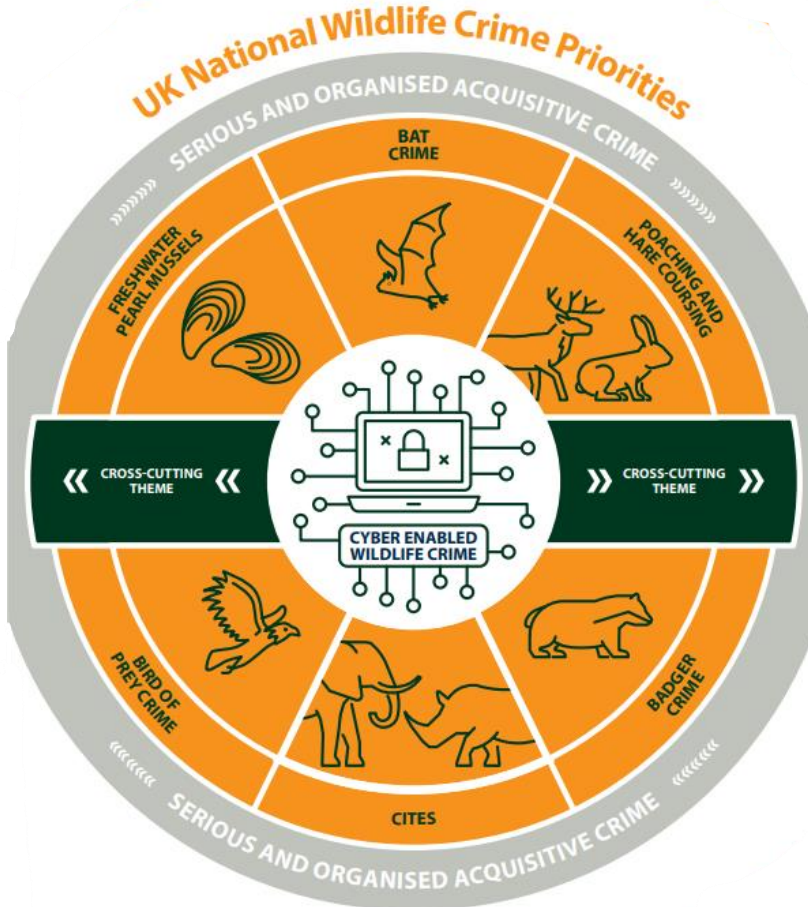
UK National Wildlife Crime Priorities

SERIOUS AND ORGANISED ACQUISITIVE CRIME

BAT CRIME

POACHING AND HARE COURSING

FRESHWATER PEARL MUSSELS

« CROSS-CUTTING THEME «

» CROSS-CUTTING THEME »

CYBER ENABLED WILDLIFE CRIME

BIRD OF PREY CRIME

BADGER CRIME

CITES

SERIOUS AND ORGANISED ACQUISITIVE CRIME